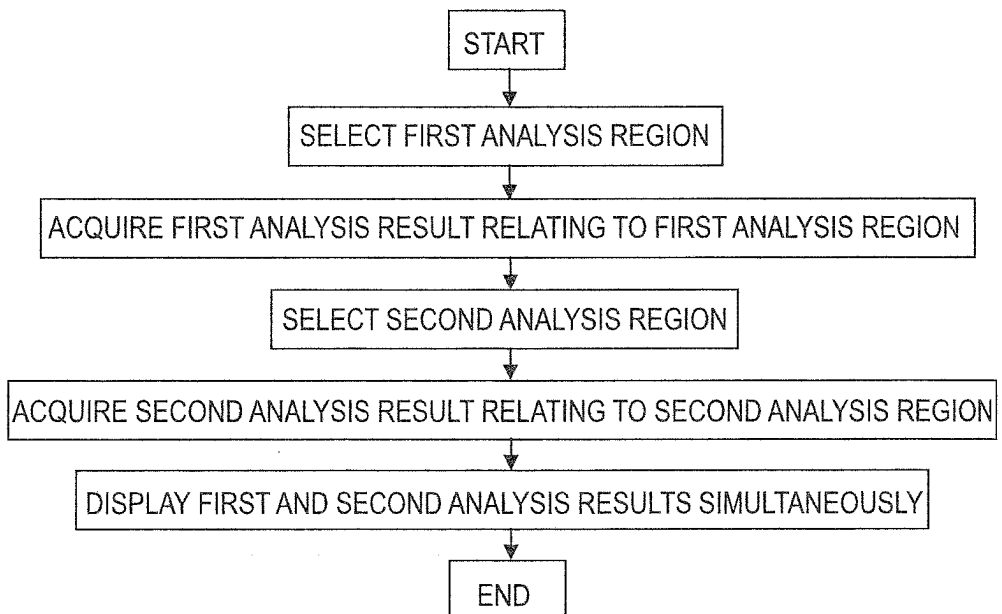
START

SELECT FIRST ANALYSIS REGION

ACQUIRE FIRST ANALYSIS RESULT RELATING TO FIRST ANALYSIS REGION

SELECT SECOND ANALYSIS REGION

ACQUIRE SECOND ANALYSIS RESULT RELATING TO SECOND ANALYSIS REGION

DISPLAY FIRST AND SECOND ANALYSIS RESULTS SIMULTANEOUSLY

END